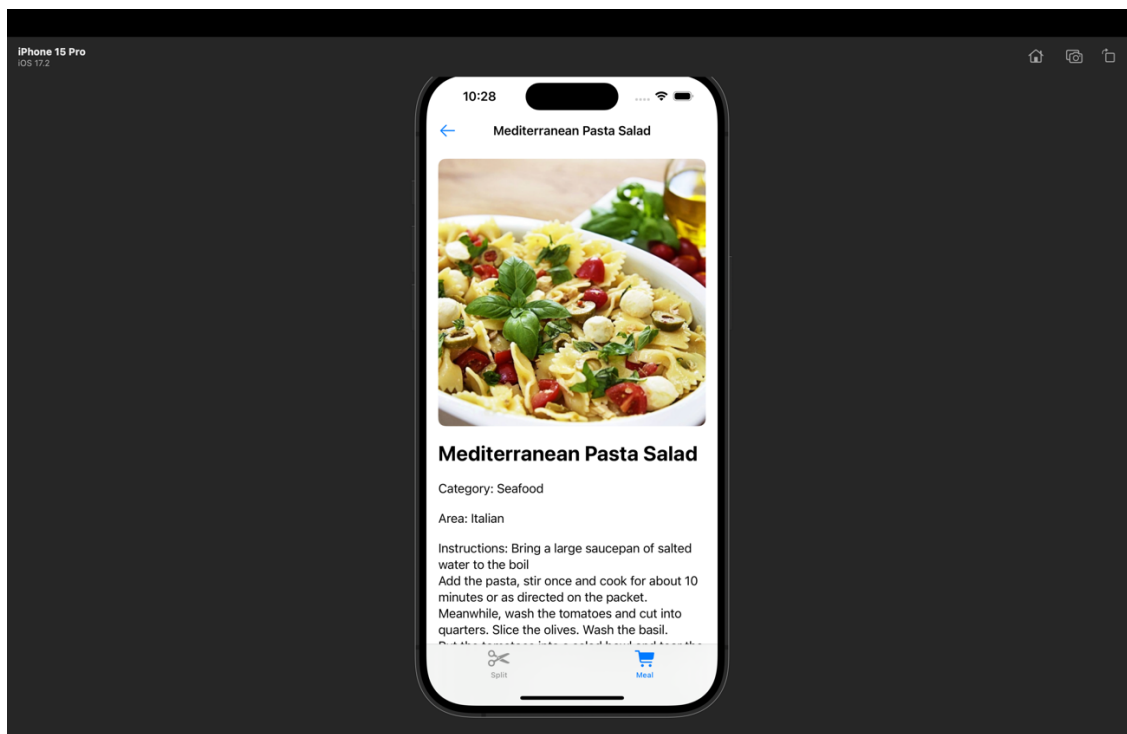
iPhone 15 Pro
iOS 17.2

10:28

Mediterranean Pasta Salad

Mediterranean Pasta Salad

Category: Seafood

Area: Italian

Instructions: Bring a large saucepan of salted water to the boil
Add the pasta, stir once and cook for about 10 minutes or as directed on the packet.
Meanwhile, wash the tomatoes and cut into quarters. Slice the olives. Wash the basil.
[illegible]

Split
Meal